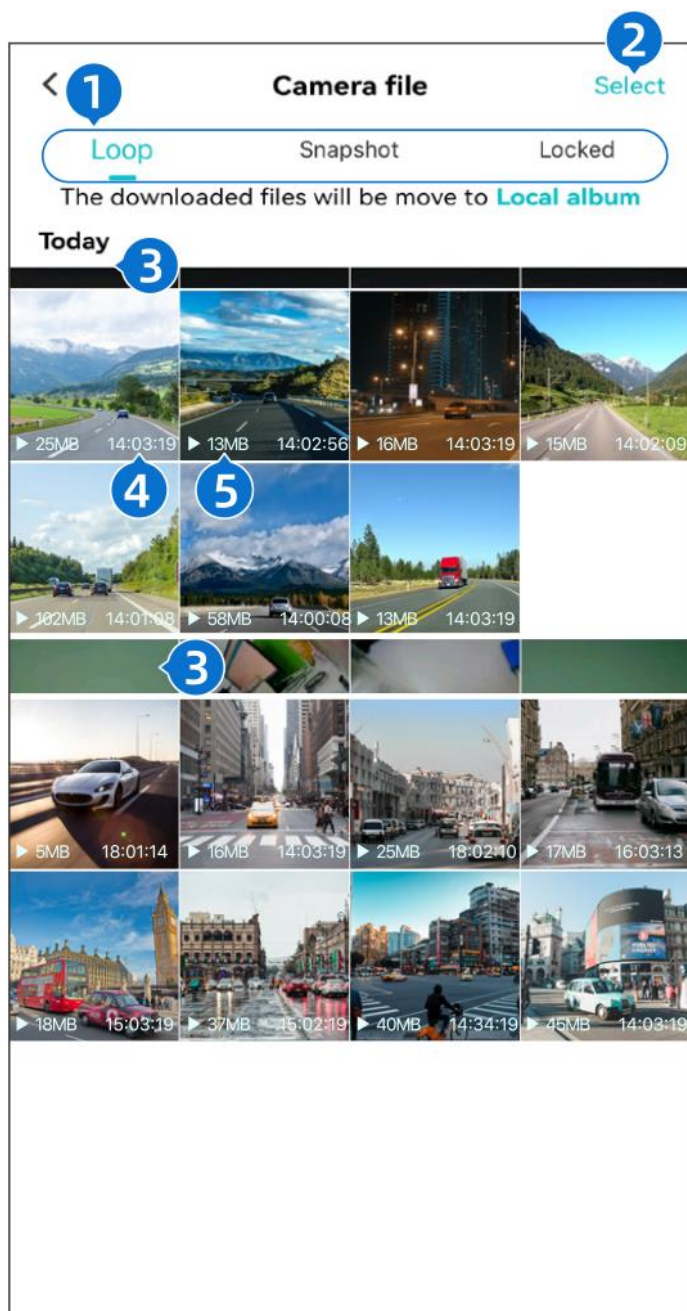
<
1
Camera file
2
Select

Loop Snapshot Locked

The downloaded files will be move to Local album

Today
3

▶ 25MB 14:03:19
▶ 13MB 14:02:56
▶ 16MB 14:03:19
▶ 15MB 14:02:09

4
5

▶ 102MB 14:01:08
▶ 58MB 14:00:08
▶ 13MB 14:03:19

3

▶ 5MB 18:01:14
▶ 16MB 14:03:19
▶ 25MB 18:02:10
▶ 17MB 16:03:13

▶ 18MB 15:03:19
▶ 37MB 15:02:19
▶ 40MB 14:34:19
▶ 45MB 14:03:19